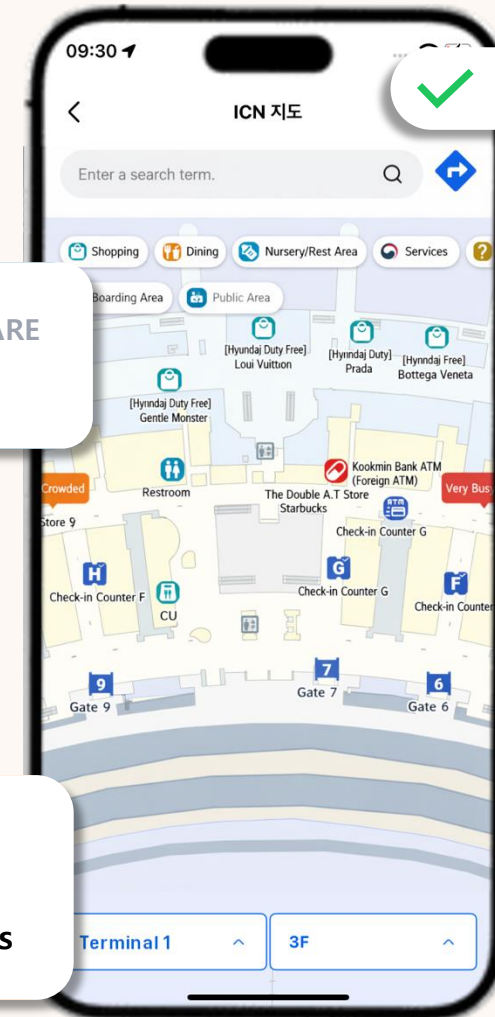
09:30

ICN 지도

Enter a search term.

Shopping
Dining
Nursery/Rest Area
Services

ARE

Boarding Area
Public Area

[Hyundaj Duty Free] Loui Vuitton
[Hyundaj Duty] Prada
[Hyundaj Free] Bottega Veneta
[Hyundaj Duty Free] Gentle Monster

Crowded
Restroom
Store 9
Kookmin Bank ATM (Foreign ATM)
Very Busy
The Double A.T Store
Starbucks
Check-in Counter G
H
Check-in Counter F
CU
G
Check-in Counter G
F
Check-in Counter

9
Gate 9
7
Gate 7
6
Gate 6

s

Terminal 1
3F